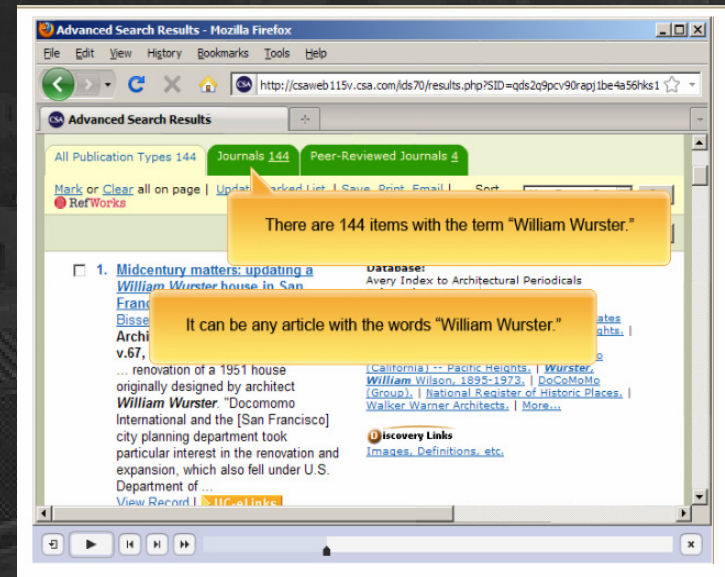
Advanced Search Results - Mozilla Firefox

File Edit View History Bookmarks Tools Help

http://csaweb115v.csa.com/ids70/results.php?SID=qds2q9pcv90rapj1be4a56hks1

Advanced Search Results

All Publication Types 144 | Journals 144 | Peer-Reviewed Journals 4

Mark or Clear all on page | Update Marked List | Save, Print, Email | Sort

RefWorks

There are 144 items with the term "William Wurster."

1. Midcentury matters: updating a William Wurster house in San Franc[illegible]

Bisse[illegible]

Archi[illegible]

v.67, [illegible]

... renovation of a 1951 house originally designed by architect William Wurster. "Docomomo International and the [San Francisco] city planning department took particular interest in the renovation and expansion, which also fell under U.S. Department of ...

View Record | UC-eLinks

Database:
Avery Index to Architectural Periodicals

It can be any article with the words "William Wurster."

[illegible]ates
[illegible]ghts. |
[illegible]o
(California) -- Pacific Heights. | Wurster, William Wilson, 1895-1973. | DoCoMoMo (Group). | National Register of Historic Places. | Walker Warner Architects. | More...

Discovery Links
Images, Definitions, etc.